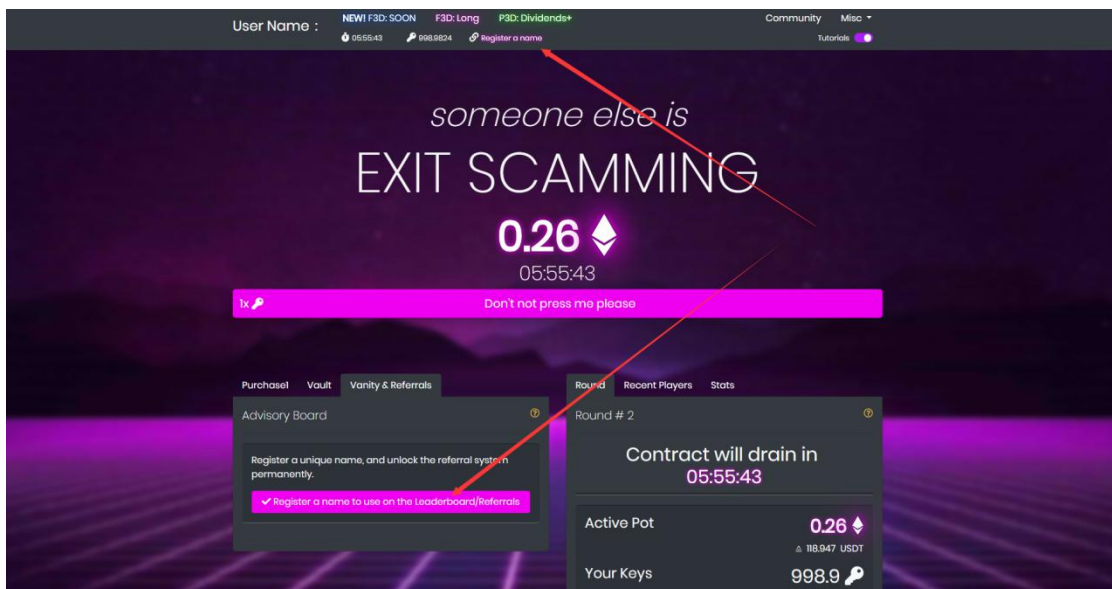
User Name : NEW! F3D: SOON F3D: Long P3D: Dividends+ Community Misc

05:55:43 998.9824 Register a name Tutorials

someone else is

EXIT SCAMMING

0.26

05:55:43

1x Don't not press me please

Purchase! Vault Vanity & Referrals

Advisory Board

Register a unique name, and unlock the referral system permanently.

Register a name to use on the Leaderboard/Referrals

Round Recent Players Stats

Round # 2

Contract will drain in
05:55:43

Active Pot 0.26

118.947 USDT

Your Keys 998.9